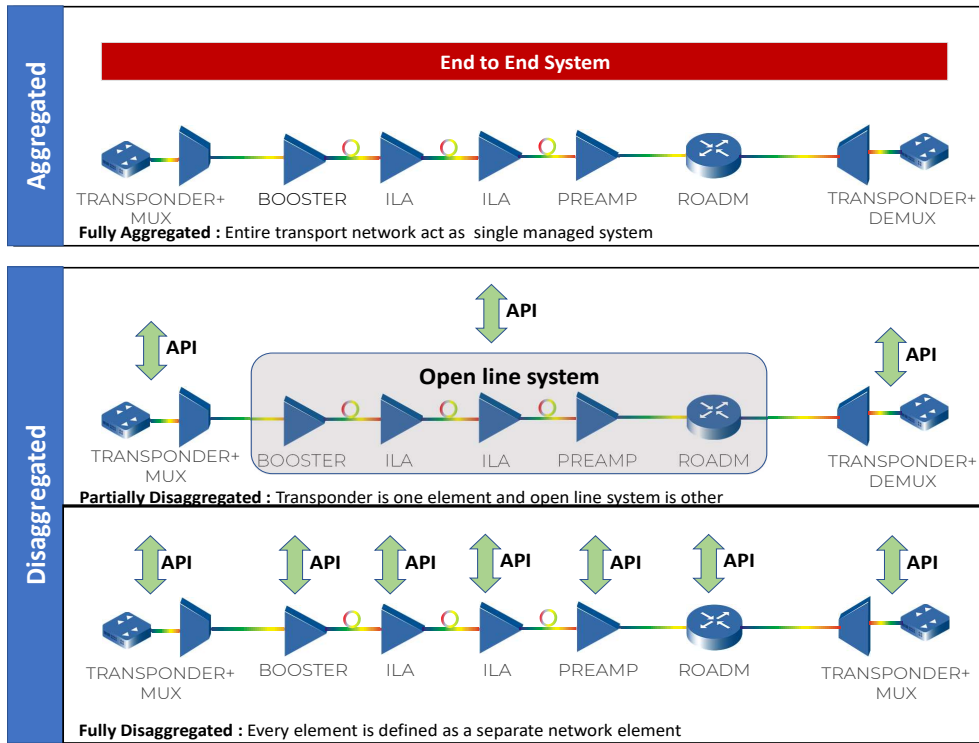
Aggregated

End to End System

TRANSPONDER+ MUX BOOSTER ILA ILA PREAMP ROADM TRANSPONDER+ DEMUX

**Fully Aggregated :** Entire transport network act as single managed system

Disaggregated

API API API

Open line system

TRANSPONDER+ MUX BOOSTER ILA ILA PREAMP ROADM TRANSPONDER+ DEMUX

**Partially Disaggregated :** Transponder is one element and open line system is other

API API API API API API API

TRANSPONDER+ MUX BOOSTER ILA ILA PREAMP ROADM TRANSPONDER+ MUX

**Fully Disaggregated :** Every element is defined as a separate network element